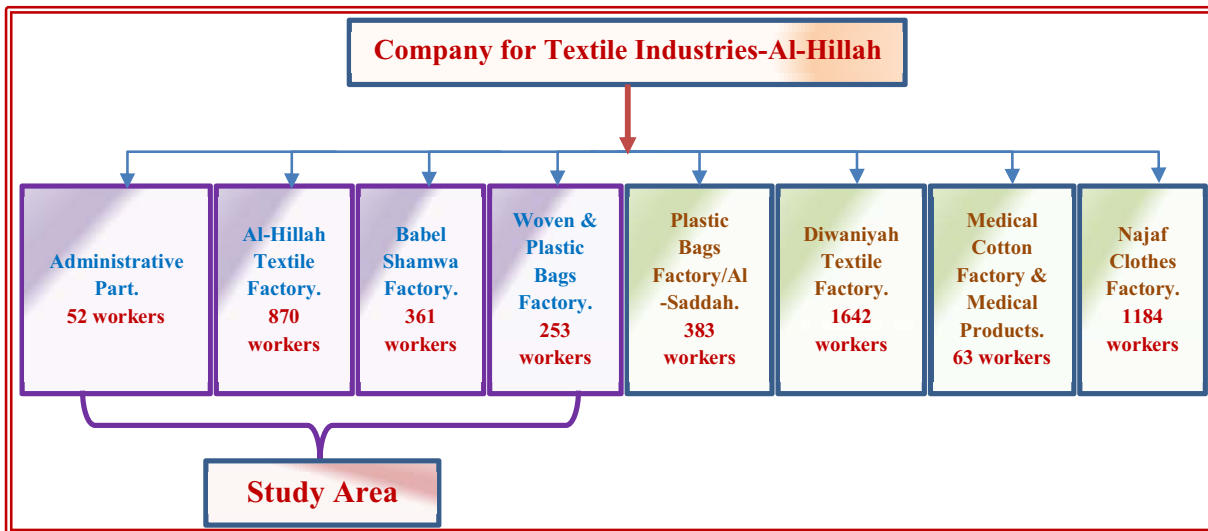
Company for Textile Industries-Al-Hillah

Administrative Part.
52 workers

Al-Hillah Textile Factory.
870 workers

Babel Shamwa Factory.
361 workers

Woven & Plastic Bags Factory.
253 workers

Plastic Bags Factory/Al -Saddah.
383 workers

Diwaniyah Textile Factory.
1642 workers

Medical Cotton Factory & Medical Products.
63 workers

Najaf Clothes Factory.
1184 workers

Study Area